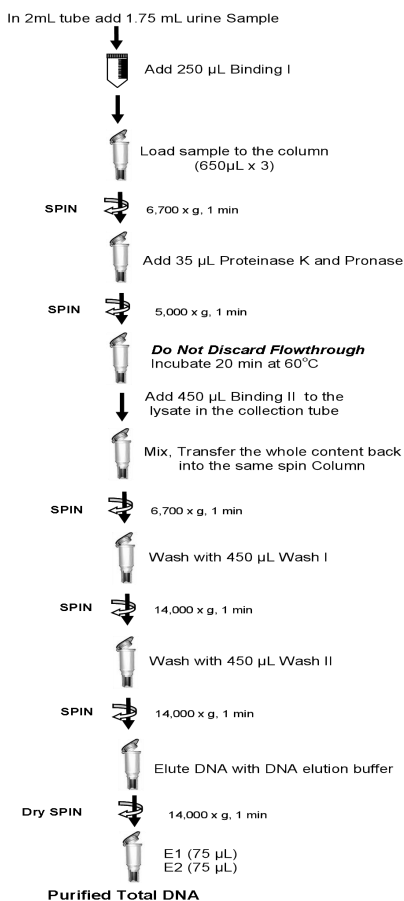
In 2mL tube add 1.75 mL urine Sample

Add 250 µL Binding I

Load sample to the column (650µL x 3)

SPIN 6,700 x g, 1 min

Add 35 µL Proteinase K and Pronase

SPIN 5,000 x g, 1 min

***Do Not Discard Flowthrough***
Incubate 20 min at 60$^{\circ}$C

Add 450 µL Binding II to the lysate in the collection tube

Mix, Transfer the whole content back into the same spin Column

SPIN 6,700 x g, 1 min

Wash with 450 µL Wash I

SPIN 14,000 x g, 1 min

Wash with 450 µL Wash II

SPIN 14,000 x g, 1 min

Elute DNA with DNA elution buffer

Dry SPIN 14,000 x g, 1 min

E1 (75 µL)
E2 (75 µL)

**Purified Total DNA**